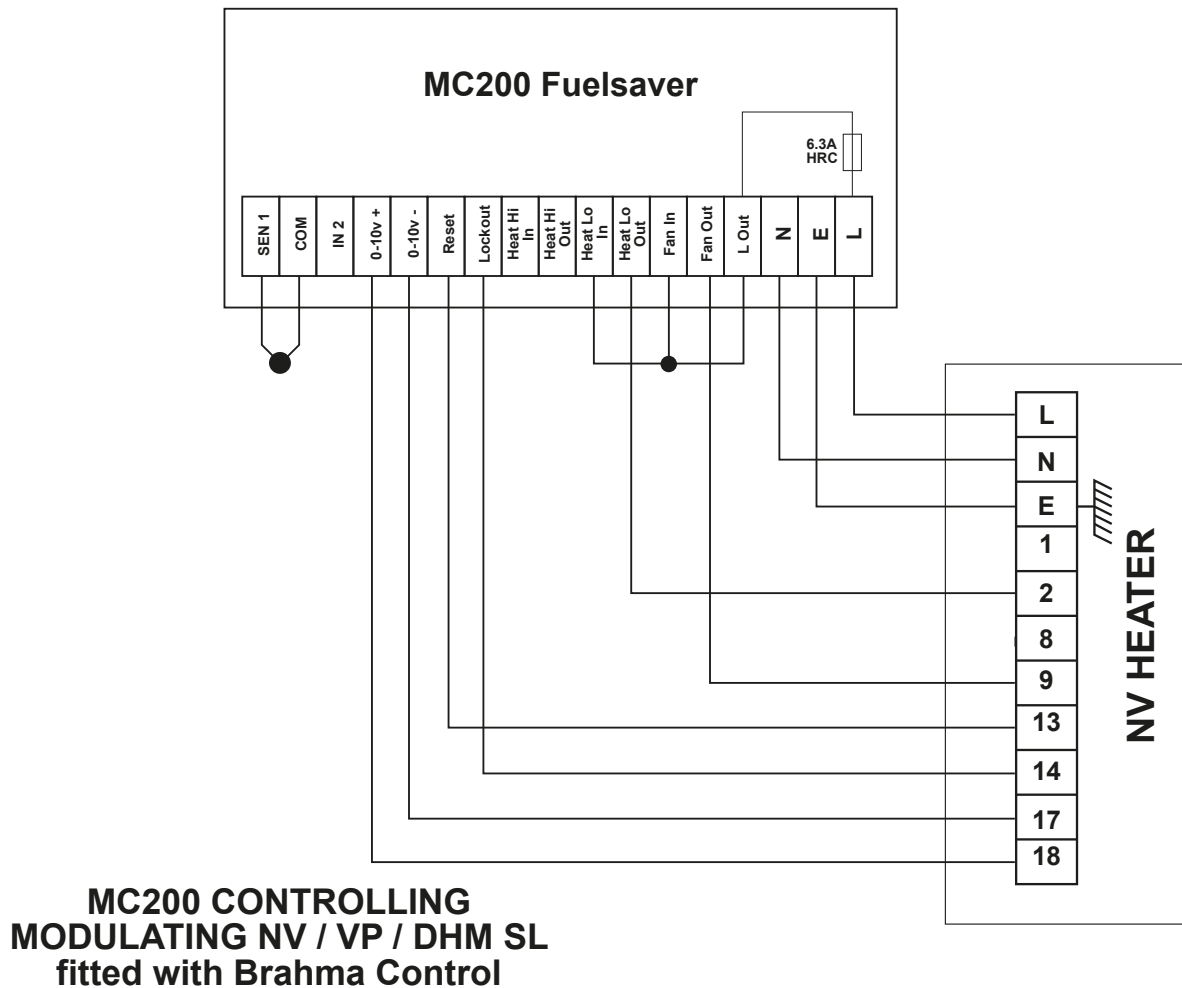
MC200 Fuelsaver

6.3A
HRC

SEN 1
COM
IN 2
0-10v +
0-10v -
Reset
Lockout
Heat Hi In
Heat Hi Out
Heat Lo In
Heat Lo Out
Fan In
Fan Out
L Out
N
E
L

L
N
E
1
2
8
9
13
14
17
18

NV HEATER

MC200 CONTROLLING
MODULATING NV / VP / DHM SL
fitted with Brahma Control